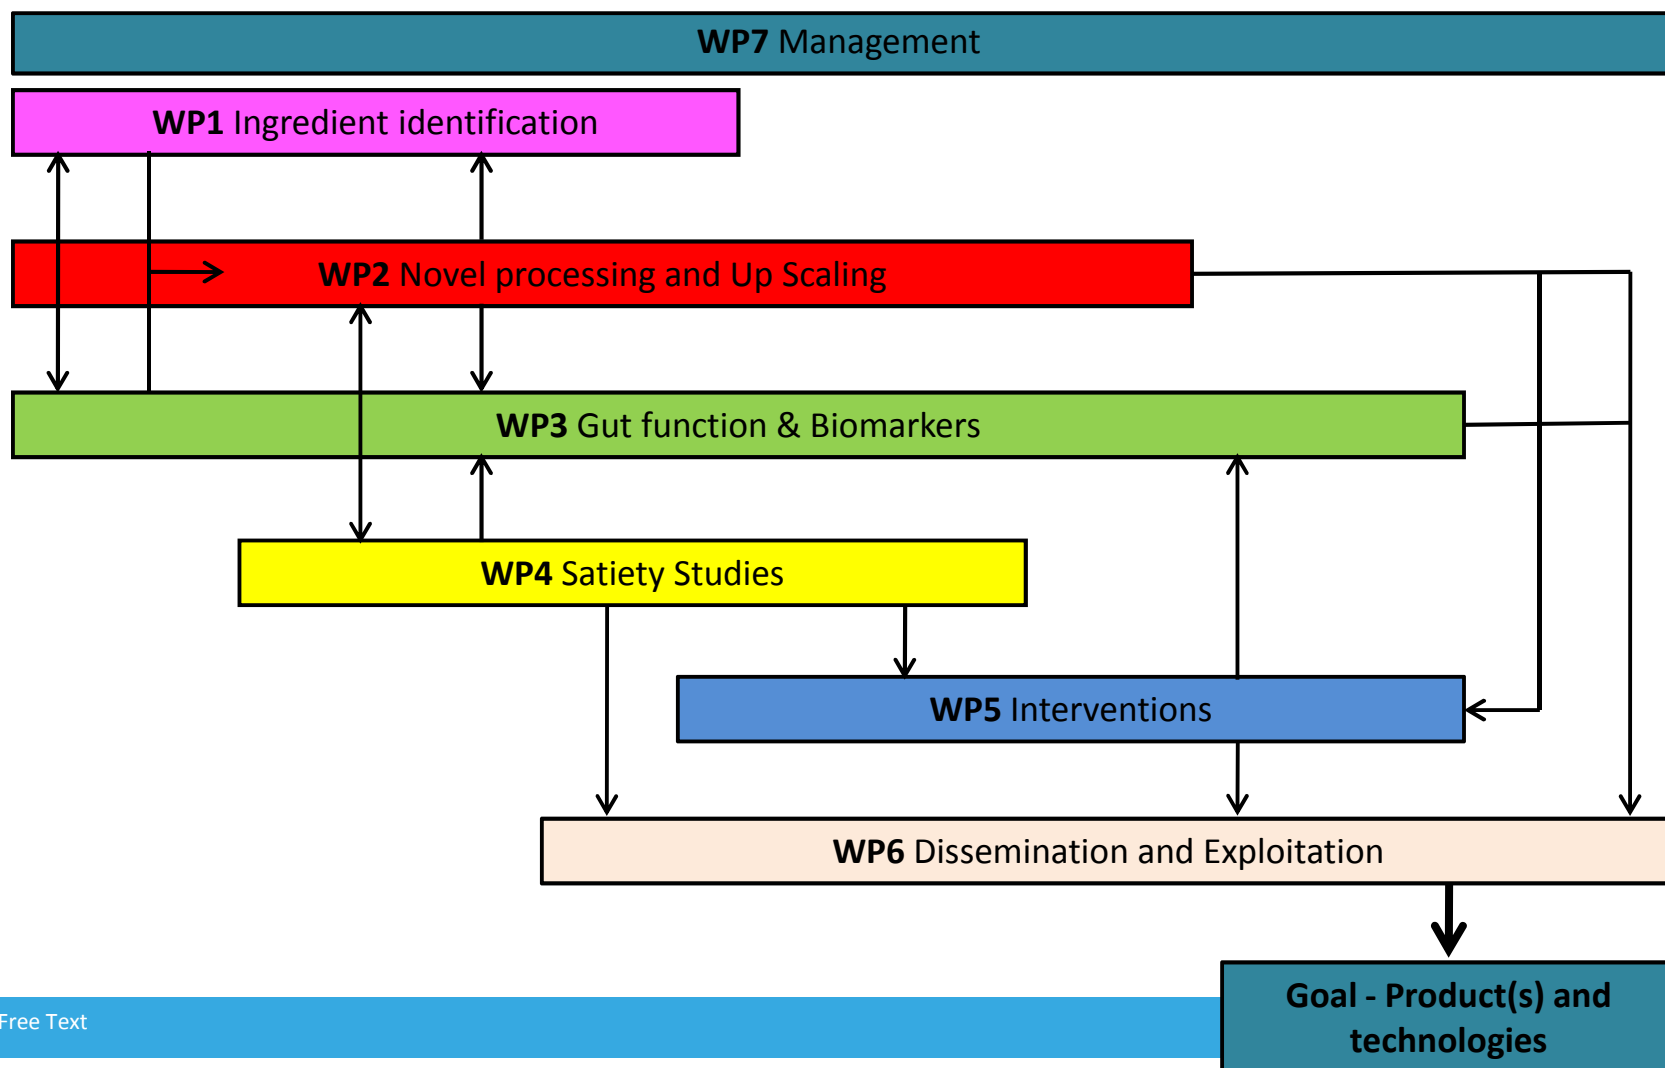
**WP7** Management

**WP1** Ingredient identification

**WP2** Novel processing and Up Scaling

**WP3** Gut function & Biomarkers

**WP4** Satiety Studies

**WP5** Interventions

**WP6** Dissemination and Exploitation

**Goal - Product(s) and technologies**

Free Text